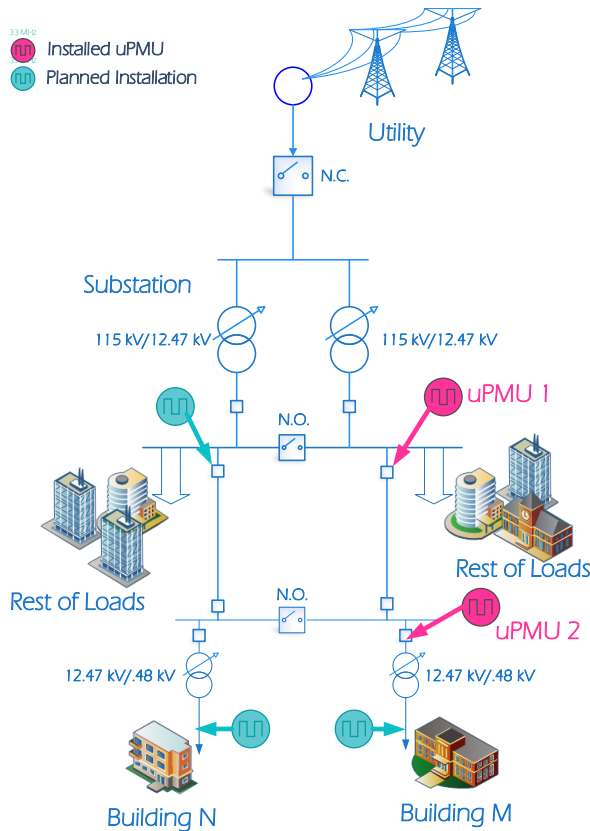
Installed uPMU
Planned Installation

Utility

N.C.

Substation

115 kV/12.47 kV

115 kV/12.47 kV

uPMU 1

N.O.

Rest of Loads

Rest of Loads

N.O.

uPMU 2

12.47 kV/.48 kV

12.47 kV/.48 kV

Building N

Building M